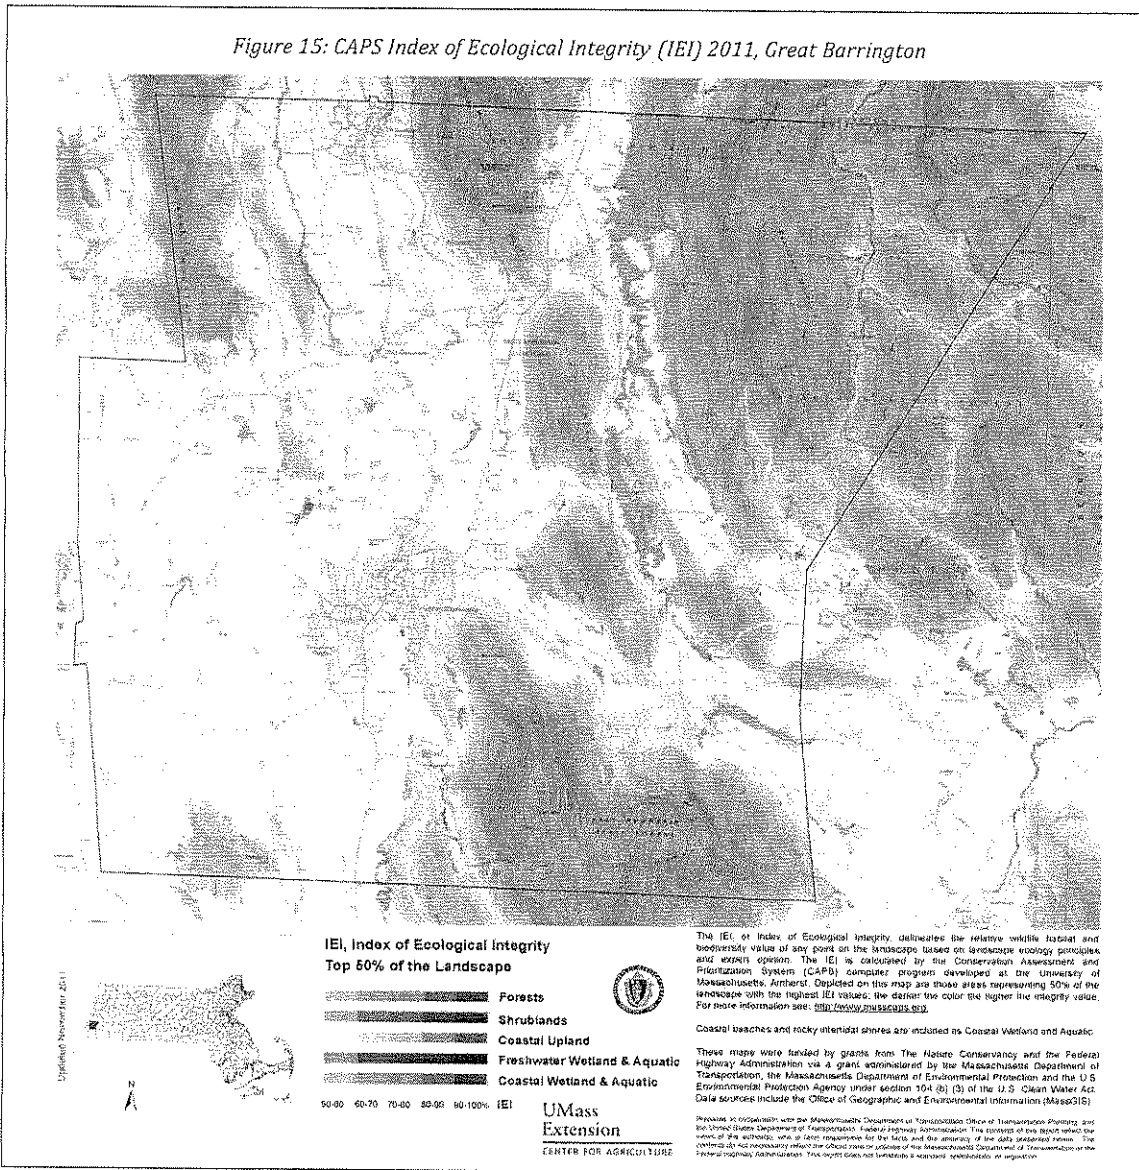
Figure 15: CAPS Index of Ecological Integrity (IEI) 2011, Great Barrington

IEI, Index of Ecological Integrity
Top 50% of the Landscape

Forests
Shrublands
Coastal Upland
Freshwater Wetland & Aquatic
Coastal Wetland & Aquatic

50-60 60-70 70-80 80-90 90-100% IEI

Updated November 2011

N

UMass
Extension
CENTER FOR AGRICULTURE

The IEI or Index of Ecological Integrity, delineates the relative wildlife habitat and biodiversity value of any point on the landscape based on landscape ecology principles and expert opinion. The IEI is calculated by the Conservation Assessment and Prioritization System (CAPS) computer program developed at the University of Massachusetts, Amherst. Depicted on this map are those areas representing 50% of the landscape with the highest IEI values; the darker the color the higher the integrity value. For more information see: http://www.masscaps.org

Coastal beaches and rocky intertidal shores are included as Coastal Wetland and Aquatic.

These maps were funded by grants from The Nature Conservancy and the Federal Highway Administration via a grant administered by the Massachusetts Department of Transportation, the Massachusetts Department of Environmental Protection and the U.S. Environmental Protection Agency under section 104 (b) (3) of the U.S. Clean Water Act. Data sources include the Office of Geographic and Environmental Information (MassGIS).

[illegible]